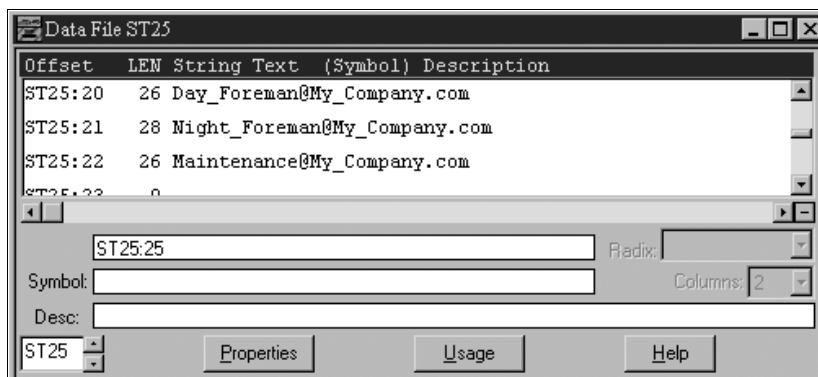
Data File ST25

| Offset | LEN | String Text | (Symbol) Description |
|---|---|---|---|
| ST25:20 | 26 | Day_Foreman@My_Company.com | |
| ST25:21 | 28 | Night_Foreman@My_Company.com | |
| ST25:22 | 26 | Maintenance@My_Company.com | |
| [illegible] | 0 | | |

ST25:25

Radix:

Symbol:

Columns: 2

Desc:

ST25

Properties

Usage

Help